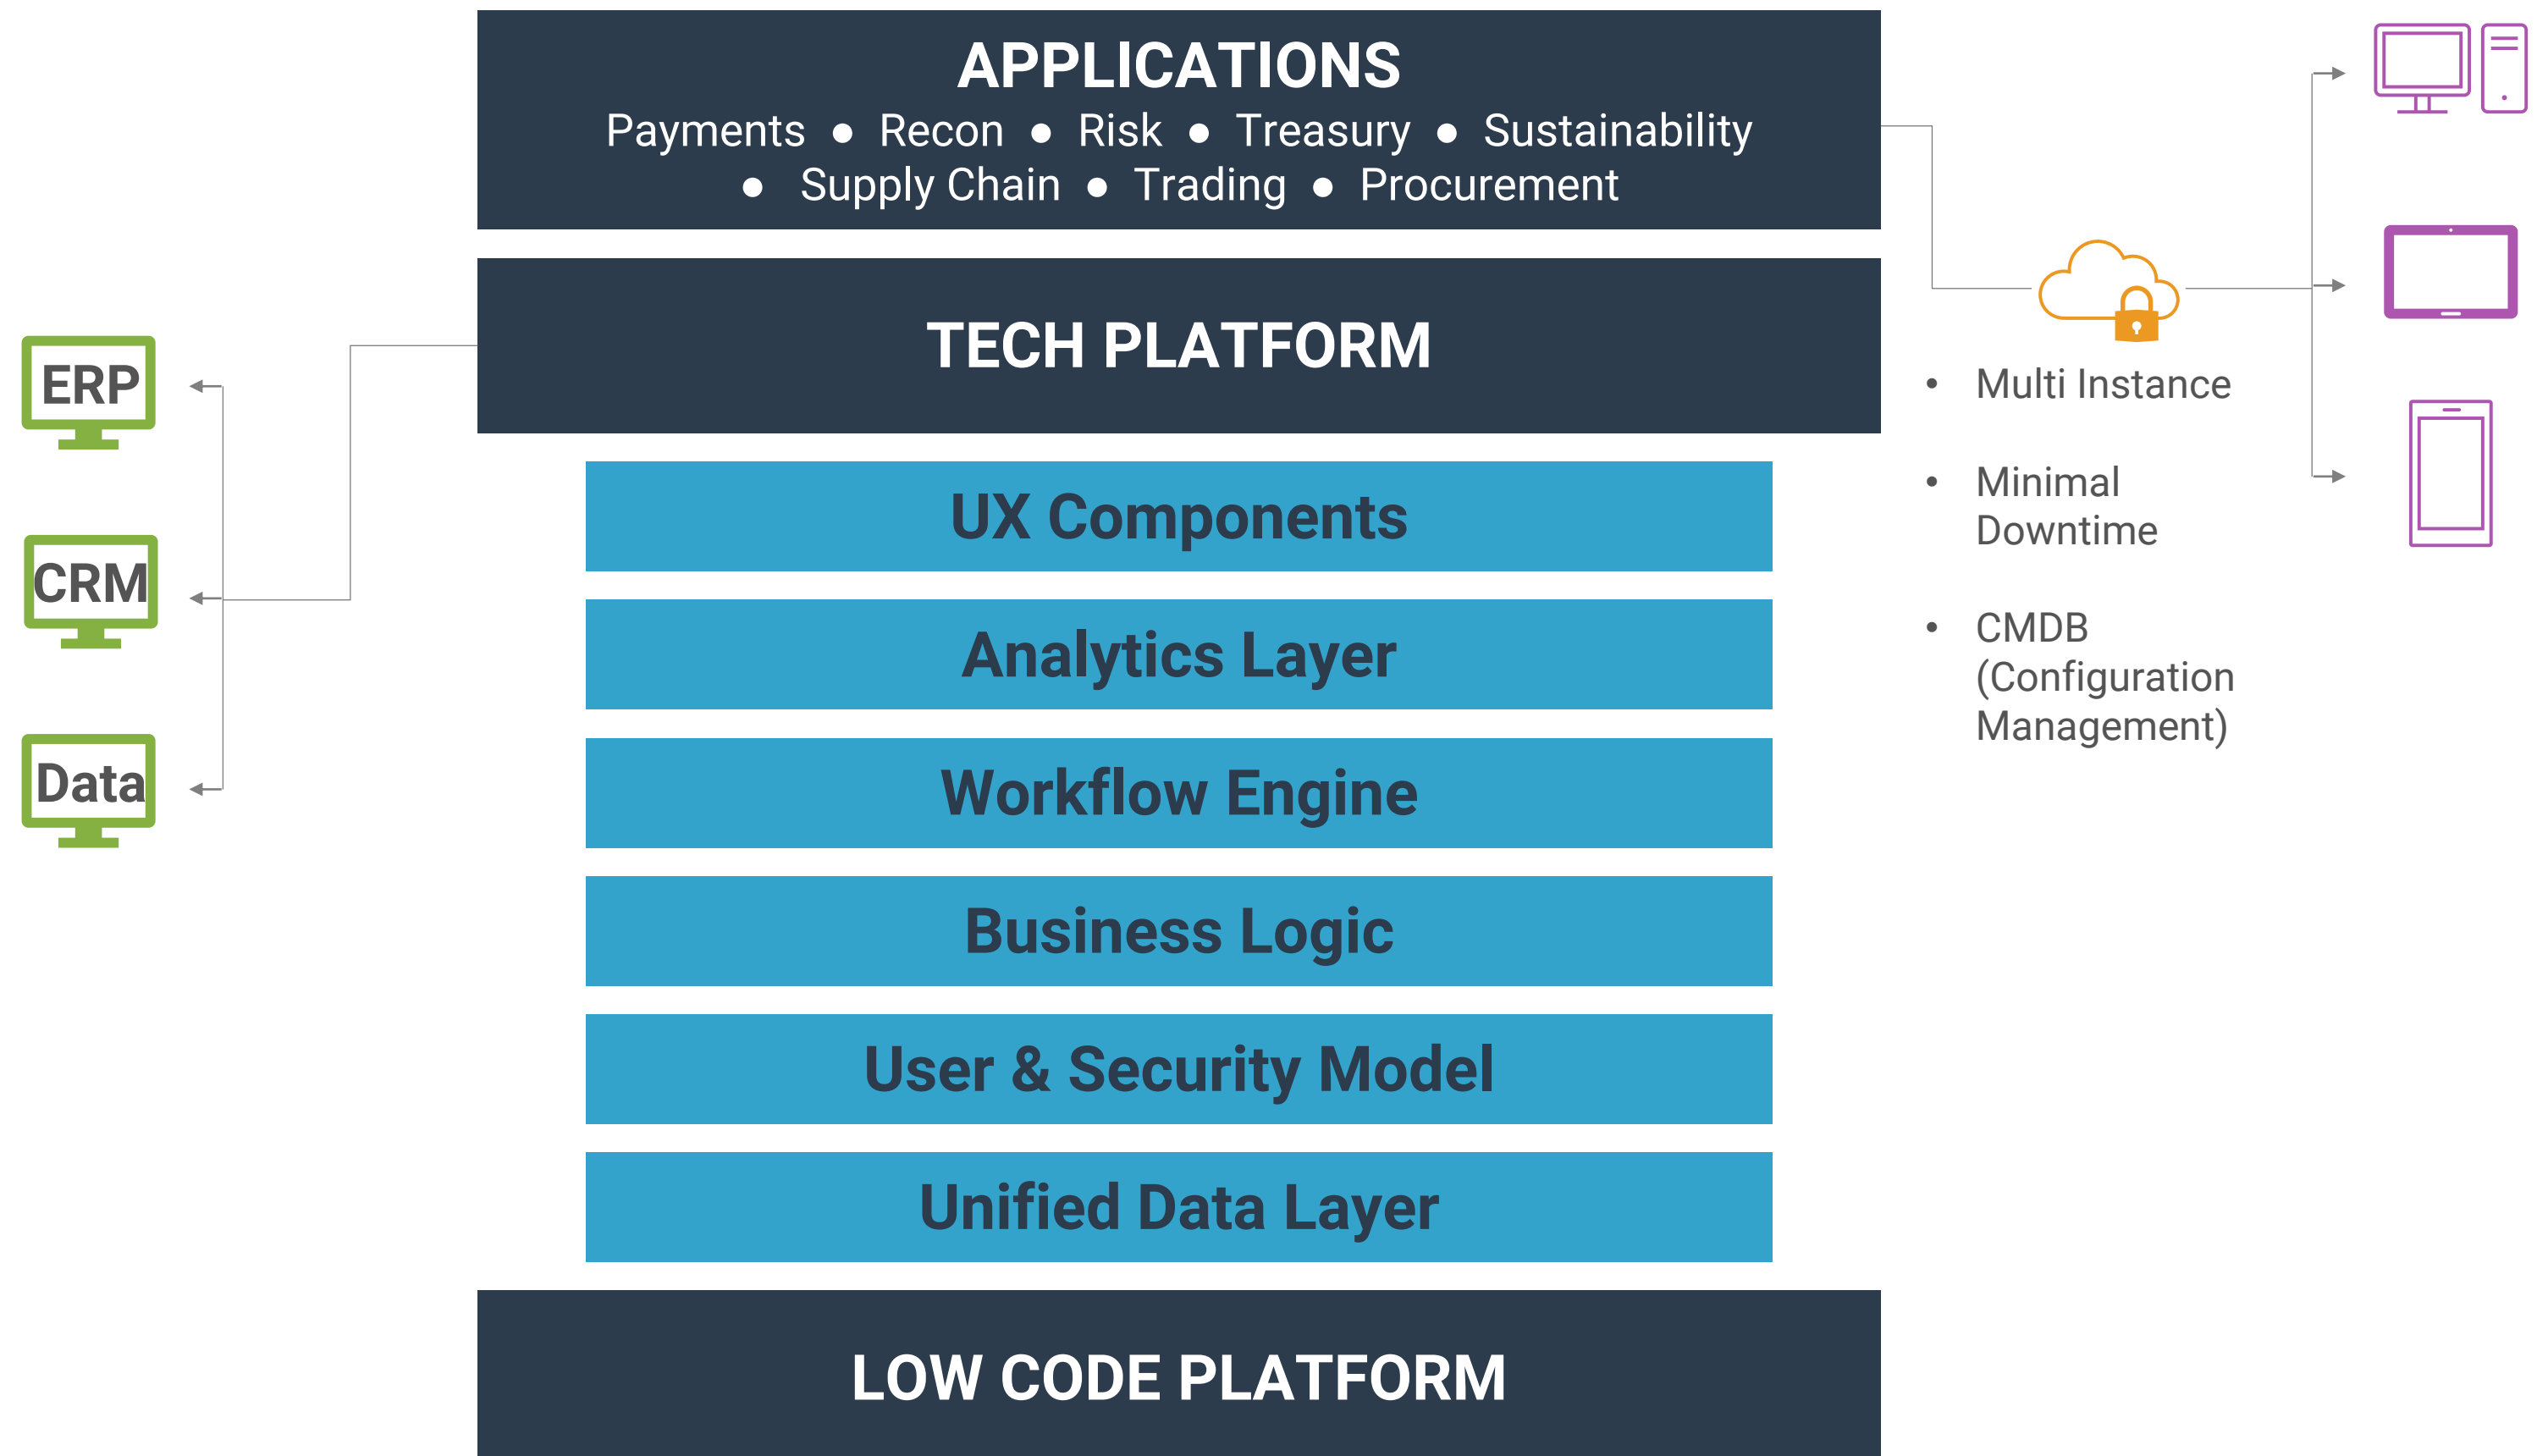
ERP

CRM

Data

APPLICATIONS

Payments ● Recon ● Risk ● Treasury ● Sustainability ● Supply Chain ● Trading ● Procurement

TECH PLATFORM

UX Components

Analytics Layer

Workflow Engine

Business Logic

User & Security Model

Unified Data Layer

LOW CODE PLATFORM

• Multi Instance

• Minimal Downtime

• CMDB (Configuration Management)